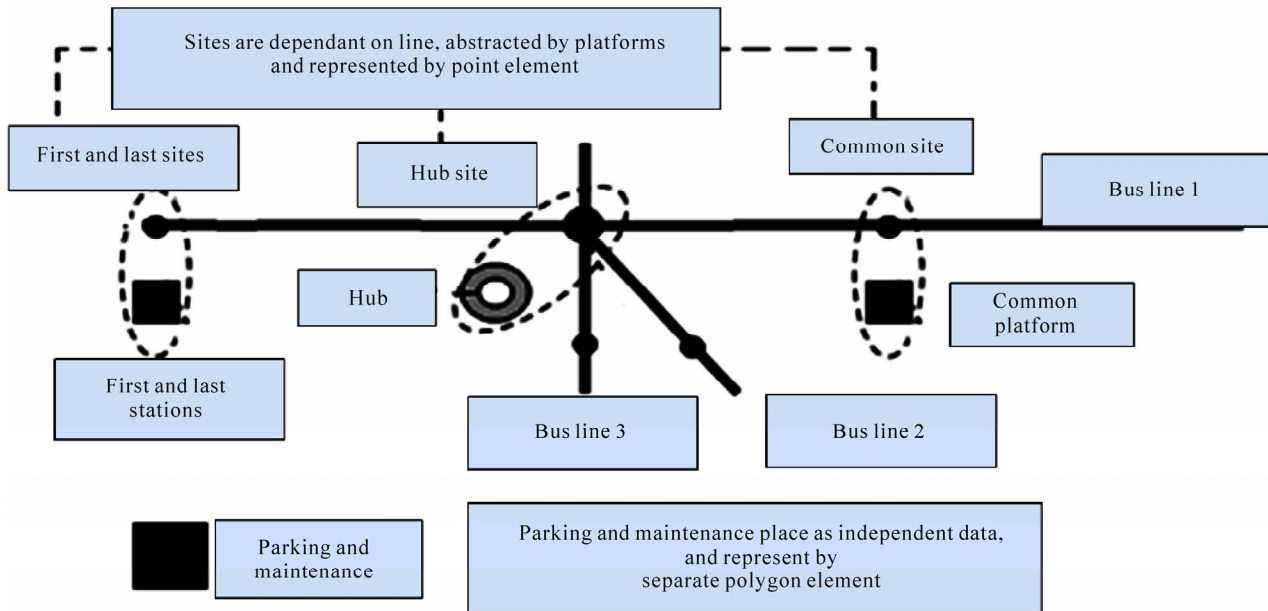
Sites are dependant on line, abstracted by platforms and represented by point element

First and last sites

Hub site

Common site

Bus line 1

Hub

Common platform

First and last stations

Bus line 3

Bus line 2

Parking and maintenance

Parking and maintenance place as independent data, and represent by separate polygon element